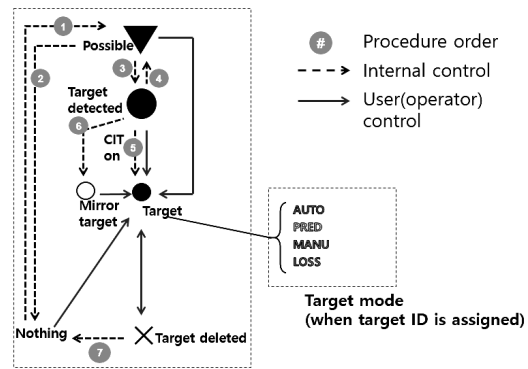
1
Possible
2
3
4
Target detected
6
5
CIT on
Mirror target
Target
Nothing
7
Target deleted

#
Procedure order
Internal control
User(operator) control

AUTO
PRED
MANU
LOSS

Target mode
(when target ID is assigned)